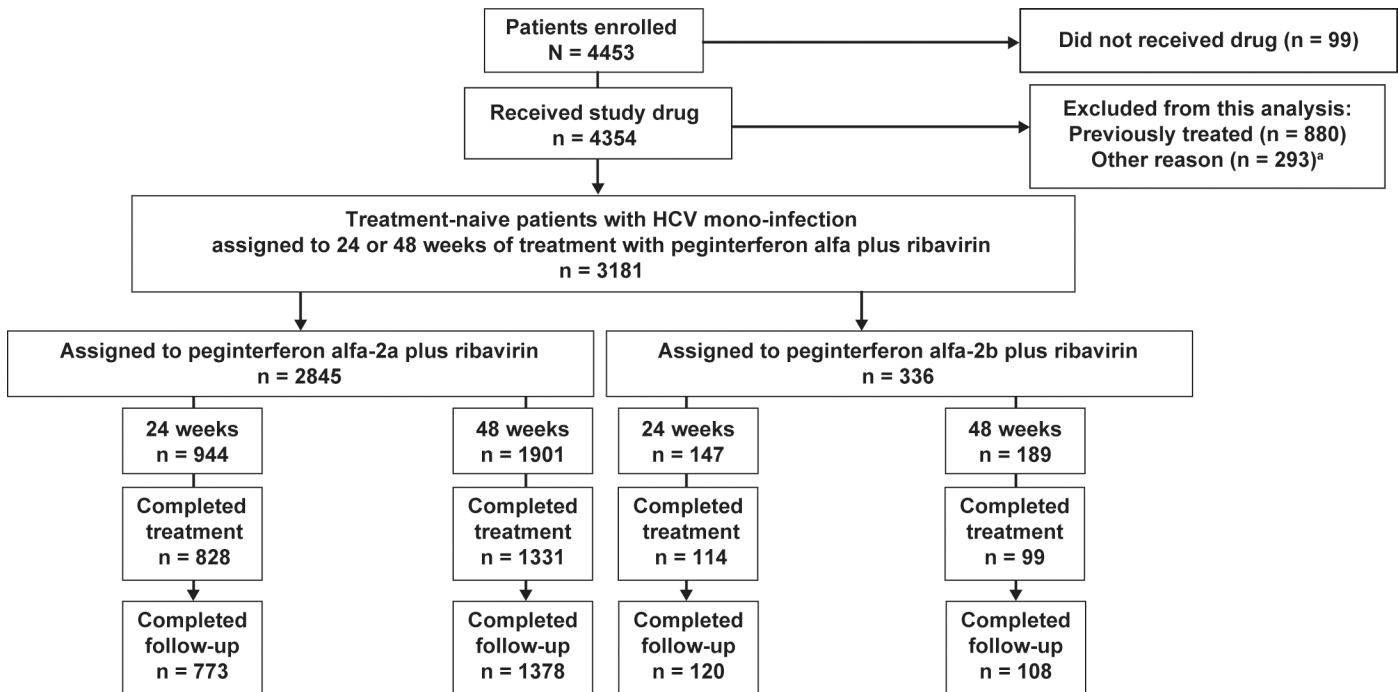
Patients enrolled
N = 4453

Did not received drug (n = 99)

Received study drug
n = 4354

Excluded from this analysis:
Previously treated (n = 880)
Other reason (n = 293)$^a$

Treatment-naive patients with HCV mono-infection
assigned to 24 or 48 weeks of treatment with peginterferon alfa plus ribavirin
n = 3181

Assigned to peginterferon alfa-2a plus ribavirin
n = 2845

Assigned to peginterferon alfa-2b plus ribavirin
n = 336

24 weeks
n = 944

Completed treatment
n = 828

Completed follow-up
n = 773

48 weeks
n = 1901

Completed treatment
n = 1331

Completed follow-up
n = 1378

24 weeks
n = 147

Completed treatment
n = 114

Completed follow-up
n = 120

48 weeks
n = 189

Completed treatment
n = 99

Completed follow-up
n = 108